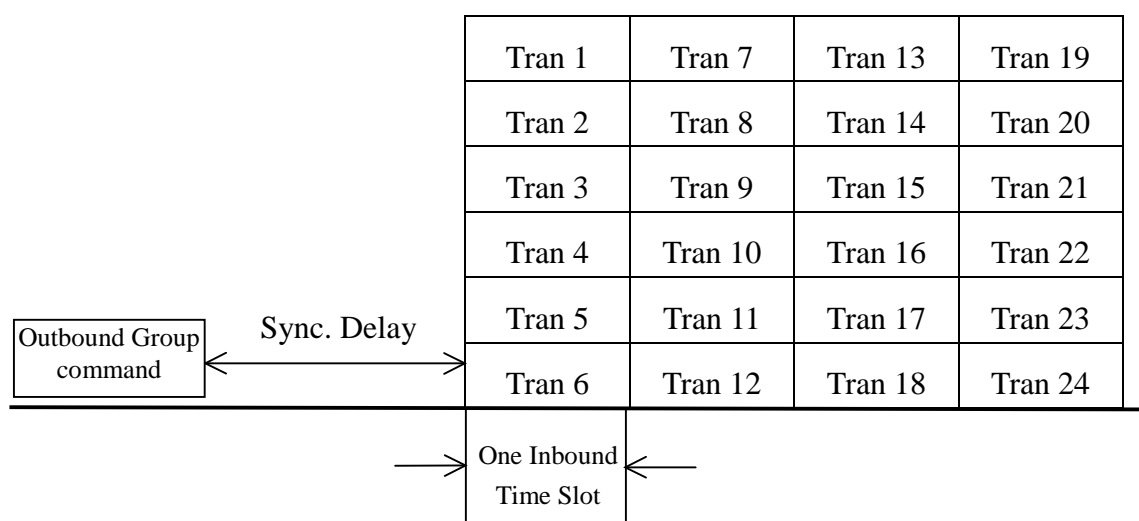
| Tran 1 | Tran 7 | Tran 13 | Tran 19 |
|---|---|---|---|
| Tran 2 | Tran 8 | Tran 14 | Tran 20 |
| Tran 3 | Tran 9 | Tran 15 | Tran 21 |
| Tran 4 | Tran 10 | Tran 16 | Tran 22 |
| Tran 5 | Tran 11 | Tran 17 | Tran 23 |
| Tran 6 | Tran 12 | Tran 18 | Tran 24 |

Outbound Group command

Sync. Delay

One Inbound Time Slot